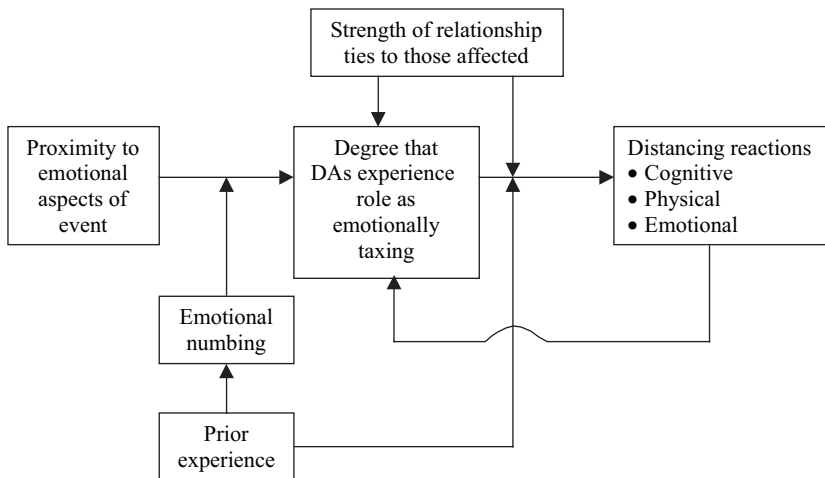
Strength of relationship ties to those affected

Proximity to emotional aspects of event

Degree that DAs experience role as emotionally taxing

Distancing reactions
• Cognitive
• Physical
• Emotional

Emotional numbing

Prior experience